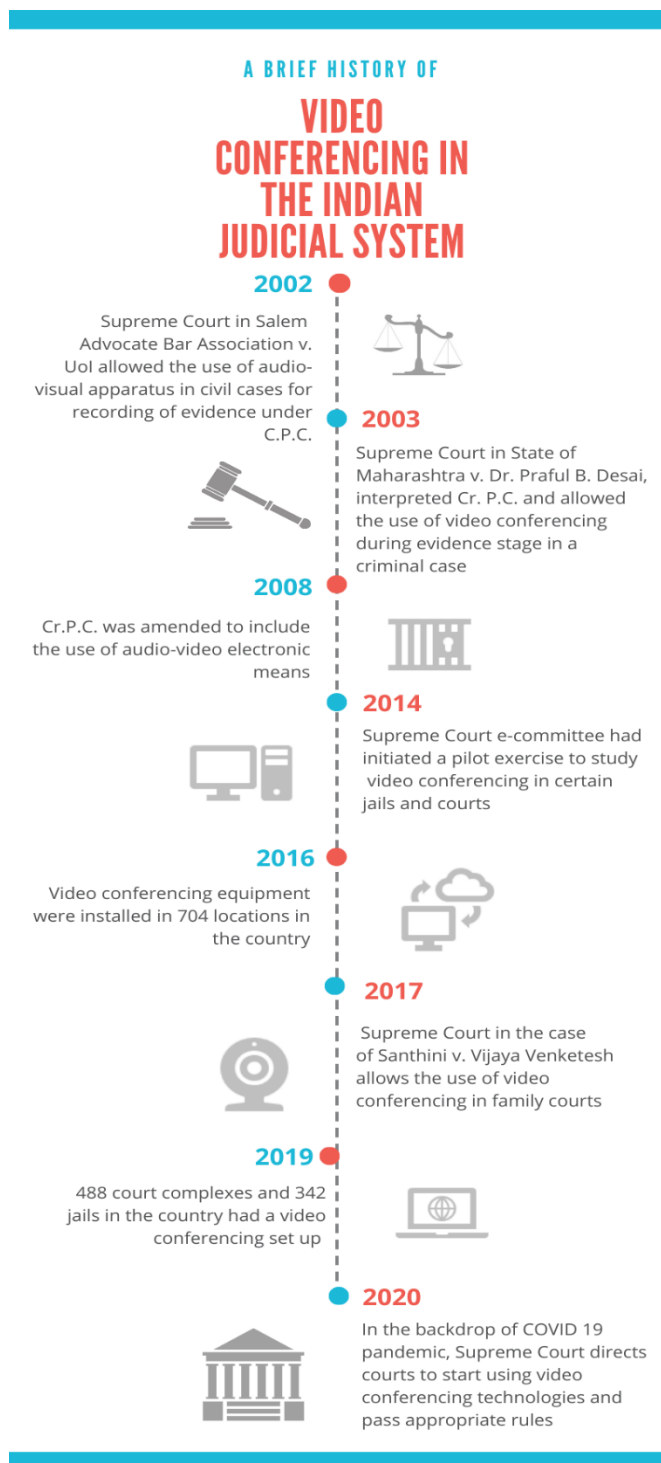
A BRIEF HISTORY OF

VIDEO CONFERENCING IN THE INDIAN JUDICIAL SYSTEM

2002

Supreme Court in Salem Advocate Bar Association v. UoI allowed the use of audio-visual apparatus in civil cases for recording of evidence under C.P.C.

2003

Supreme Court in State of Maharashtra v. Dr. Praful B. Desai, interpreted Cr. P.C. and allowed the use of video conferencing during evidence stage in a criminal case

2008

Cr.P.C. was amended to include the use of audio-video electronic means

2014

Supreme Court e-committee had initiated a pilot exercise to study video conferencing in certain jails and courts

2016

Video conferencing equipment were installed in 704 locations in the country

2017

Supreme Court in the case of Santhini v. Vijaya Venketesh allows the use of video conferencing in family courts

2019

488 court complexes and 342 jails in the country had a video conferencing set up

2020

In the backdrop of COVID 19 pandemic, Supreme Court directs courts to start using video conferencing technologies and pass appropriate rules